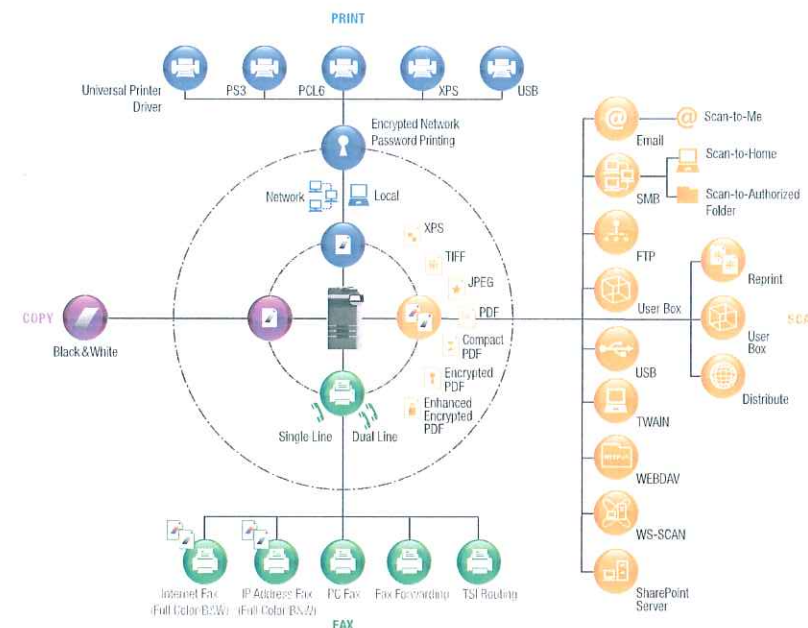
PRINT

Universal Printer Driver

PS3

PCL6

XPS

USB

Encrypted Network Password Printing

Network

Local

XPS

TIFF

JPEG

PDF

Compact PDF

Encrypted PDF

Enhanced Encrypted PDF

COPY

Black&White

Single Line

Dual Line

Email

Scan-to-Me

SMB

Scan-to-Home

Scan-to-Authorized Folder

FTP

User Box

Reprint

User Box

Distribute

USB

TWAIN

WEBDAV

WS-SCAN

SharePoint Server

SCA

Internet Fax (Full Color B&W)

IP Address Fax (Full Color B&W)

PC Fax

Fax Forwarding

TSI Routing

FAX